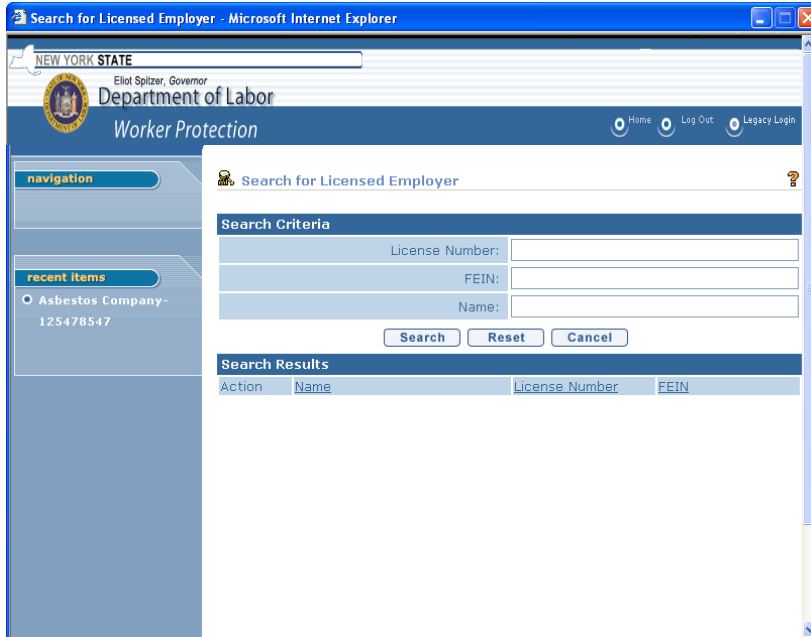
Search for Licensed Employer - Microsoft Internet Explorer

NEW YORK STATE
Eliot Spitzer, Governor
Department of Labor
Worker Protection

Home Log Out Legacy Login

navigation

recent items
Asbestos Company-125478547

Search for Licensed Employer

?

Search Criteria

License Number:
FEIN:
Name:

Search Reset Cancel

Search Results

| Action | Name | License Number | FEIN |
|---|---|---|---|